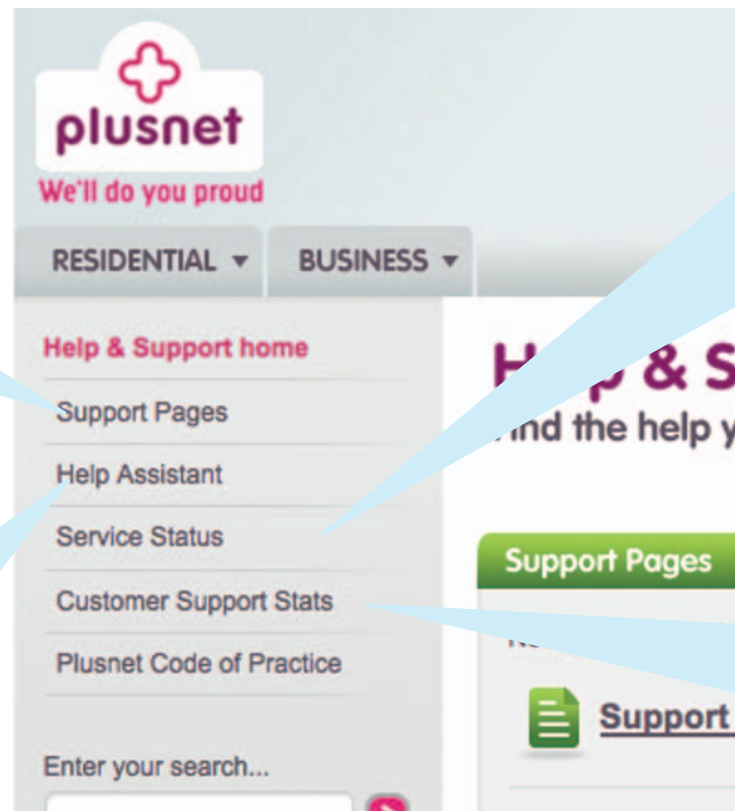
plusnet
We'll do you proud

RESIDENTIAL ▾ BUSINESS ▾

Help & Support home
Support Pages
Help Assistant
Service Status
Customer Support Stats
Plusnet Code of Practice

Enter your search...

H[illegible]p & S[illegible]
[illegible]ind the help y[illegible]

Support Pages

Support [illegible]